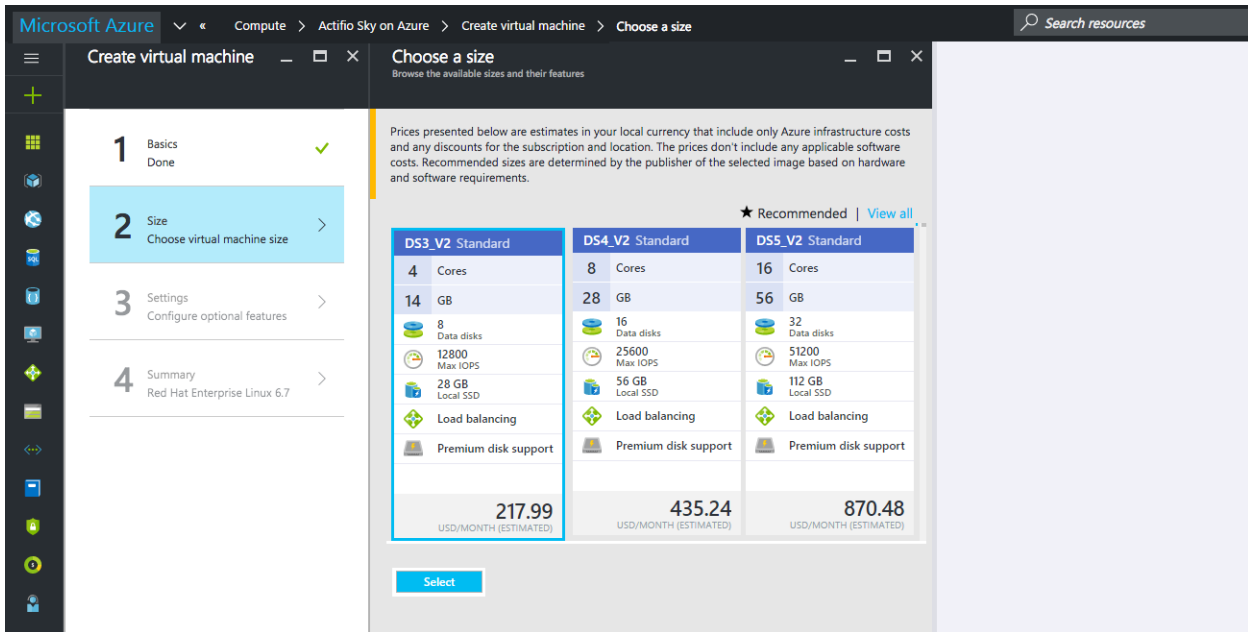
Microsoft Azure « Compute > Actifio Sky on Azure > Create virtual machine > Choose a size

Search resources

Create virtual machine

1 Basics
Done

2 Size
Choose virtual machine size

3 Settings
Configure optional features

4 Summary
Red Hat Enterprise Linux 6.7

Choose a size
Browse the available sizes and their features

Prices presented below are estimates in your local currency that include only Azure infrastructure costs and any discounts for the subscription and location. The prices don't include any applicable software costs. Recommended sizes are determined by the publisher of the selected image based on hardware and software requirements.

★ Recommended | View all

DS3_V2 Standard
4 Cores
14 GB
8 Data disks
12800 Max IOPS
28 GB Local SSD
Load balancing
Premium disk support
217.99
USD/MONTH (ESTIMATED)

DS4_V2 Standard
8 Cores
28 GB
16 Data disks
25600 Max IOPS
56 GB Local SSD
Load balancing
Premium disk support
435.24
USD/MONTH (ESTIMATED)

DS5_V2 Standard
16 Cores
56 GB
32 Data disks
51200 Max IOPS
112 GB Local SSD
Load balancing
Premium disk support
870.48
USD/MONTH (ESTIMATED)

Select